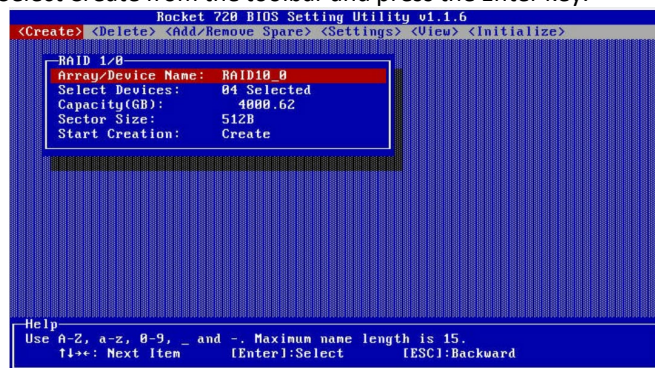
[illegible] Create from the toolbar and press the Enter key.

Rocket 720 BIOS Setting Utility v1.1.6

<Create> <Delete> <Add/Remove Spare> <Settings> <View> <Initialize>

RAID 1/0

Array/Device Name: RAID10_0
Select Devices: 04 Selected
Capacity(GB): 4000.62
Sector Size: 512B
Start Creation: Create

Help

Use A-Z, a-z, 0-9, _ and -. Maximum name length is 15.
↑↓←: Next Item [Enter]:Select [ESC]:Backward